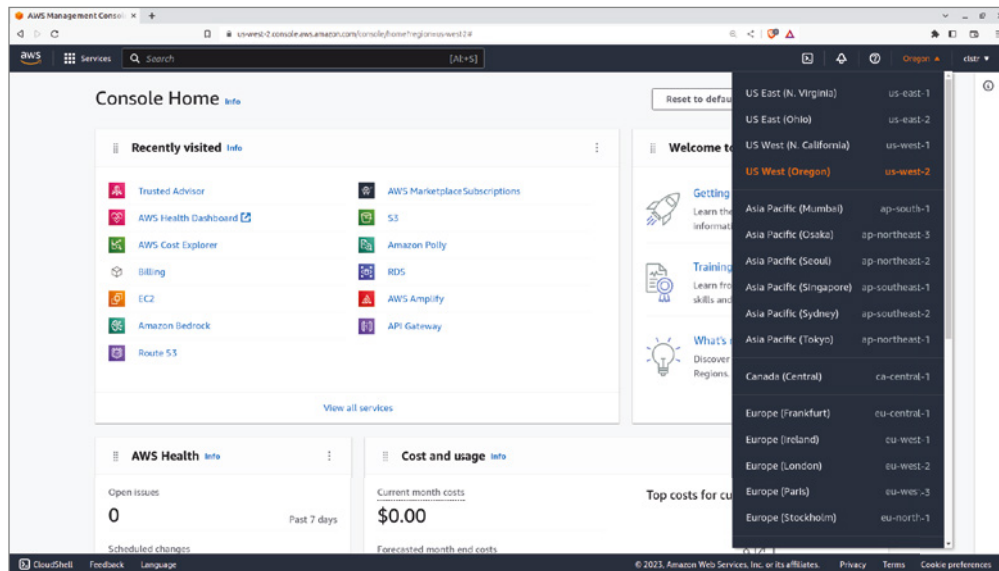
AWS Management Consol ×  +

us-west-2.console.aws.amazon.com/console/home?region=us-west-2#

aws  Services  Search  [Alt+S]  Oregon ▲  clstr ▼

Console Home Info

Reset to defau

Recently visited Info

Trusted Advisor
AWS Health Dashboard
AWS Cost Explorer
Billing
EC2
Amazon Bedrock
Route 53
AWS Marketplace Subscriptions
S3
Amazon Polly
RDS
AWS Amplify
API Gateway

View all services

Welcome t

Getting
Learn the
informati

Training
Learn fro
skills and

What's
Discover
Regions.

AWS Health Info

Open issues
0
Past 7 days
Scheduled changes

Cost and usage Info

Current month costs
$0.00
Forecasted month end costs

Top costs for cu

| | |
|---|---|
| US East (N. Virginia) | us-east-1 |
| US East (Ohio) | us-east-2 |
| US West (N. California) | us-west-1 |
| US West (Oregon) | us-west-2 |
| Asia Pacific (Mumbai) | ap-south-1 |
| Asia Pacific (Osaka) | ap-northeast-3 |
| Asia Pacific (Seoul) | ap-northeast-2 |
| Asia Pacific (Singapore) | ap-southeast-1 |
| Asia Pacific (Sydney) | ap-southeast-2 |
| Asia Pacific (Tokyo) | ap-northeast-1 |
| Canada (Central) | ca-central-1 |
| Europe (Frankfurt) | eu-central-1 |
| Europe (Ireland) | eu-west-1 |
| Europe (London) | eu-west-2 |
| Europe (Paris) | eu-west-3 |
| Europe (Stockholm) | eu-north-1 |

CloudShell  Feedback  Language  © 2023, Amazon Web Services, Inc. or its affiliates.  Privacy  Terms  Cookie preferences